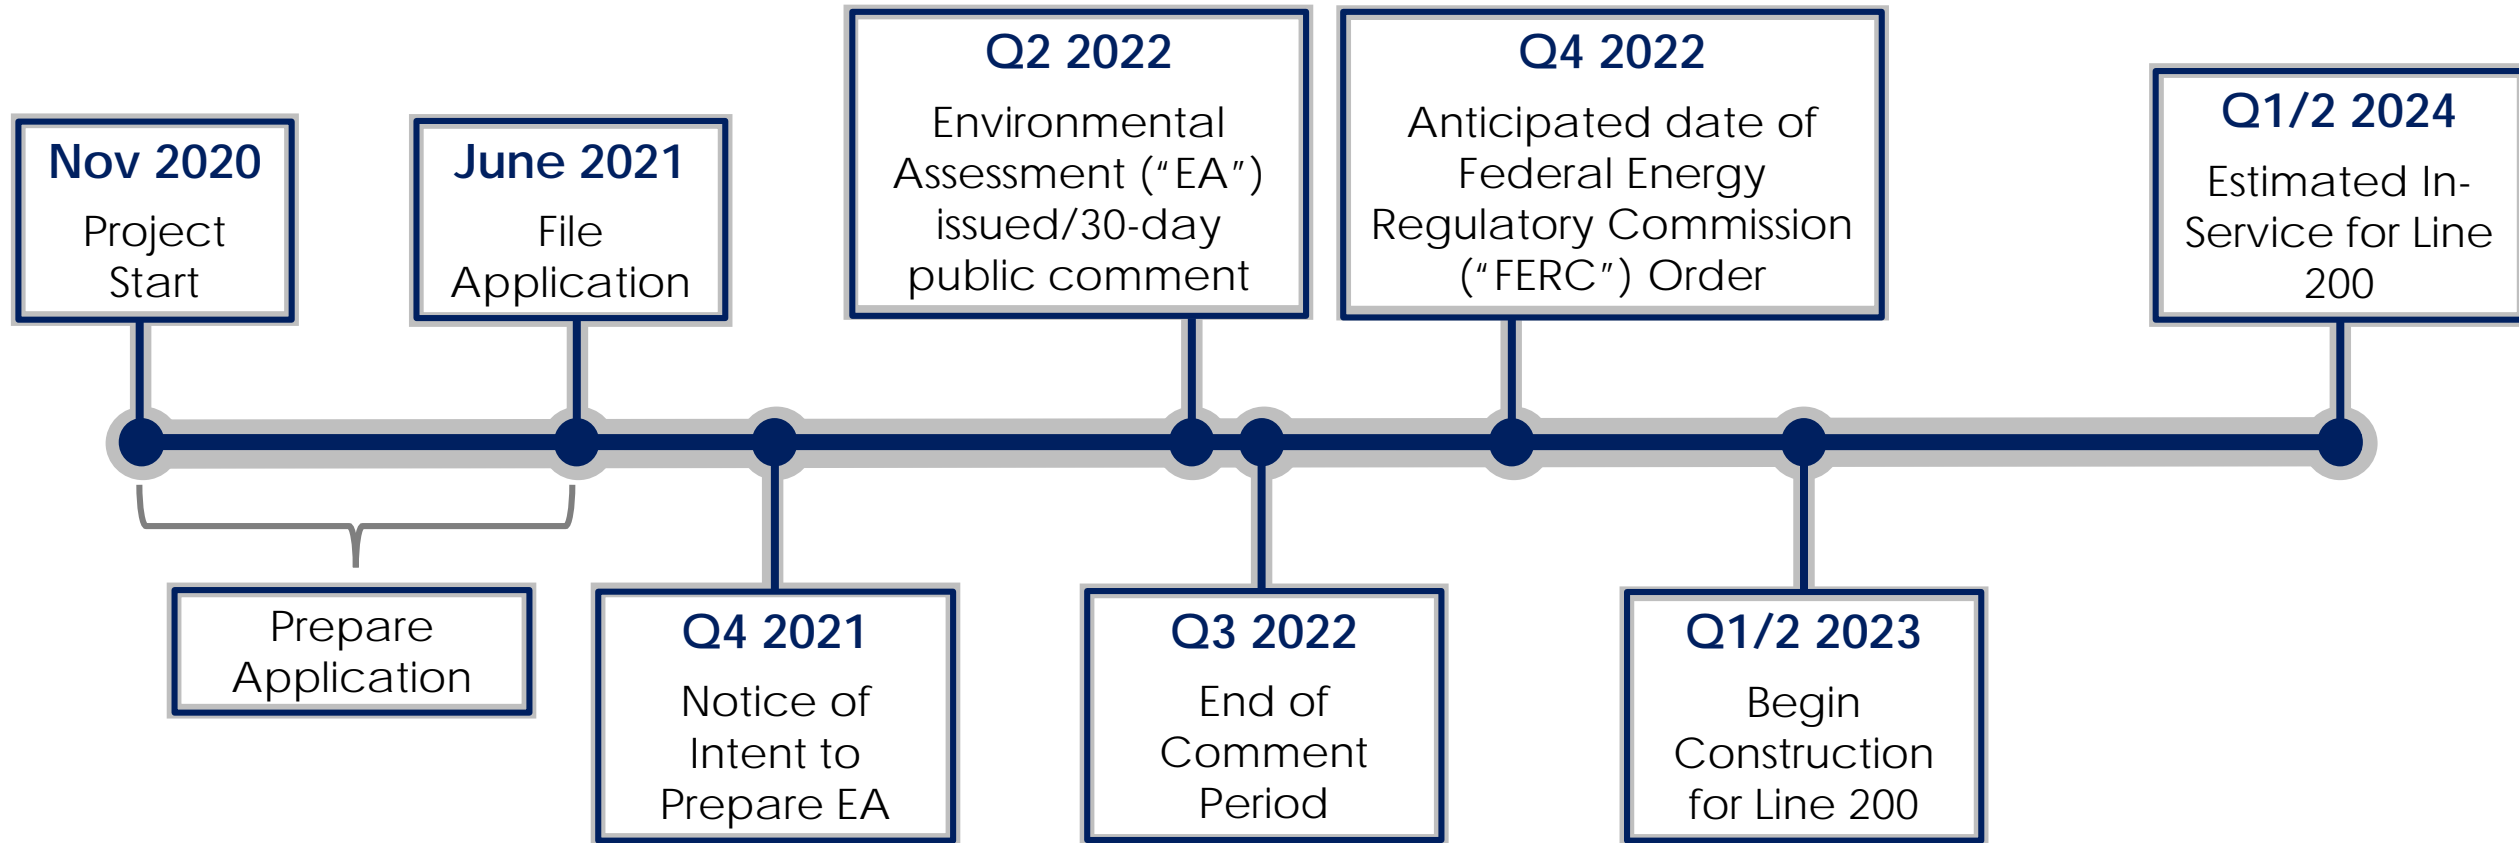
Nov 2020
Project Start

June 2021
File Application

Q2 2022
Environmental Assessment (“EA”) issued/30-day public comment

Q4 2022
Anticipated date of Federal Energy Regulatory Commission (“FERC”) Order

Q1/2 2024
Estimated In-Service for Line 200

Prepare Application

Q4 2021
Notice of Intent to Prepare EA

Q3 2022
End of Comment Period

Q1/2 2023
Begin Construction for Line 200